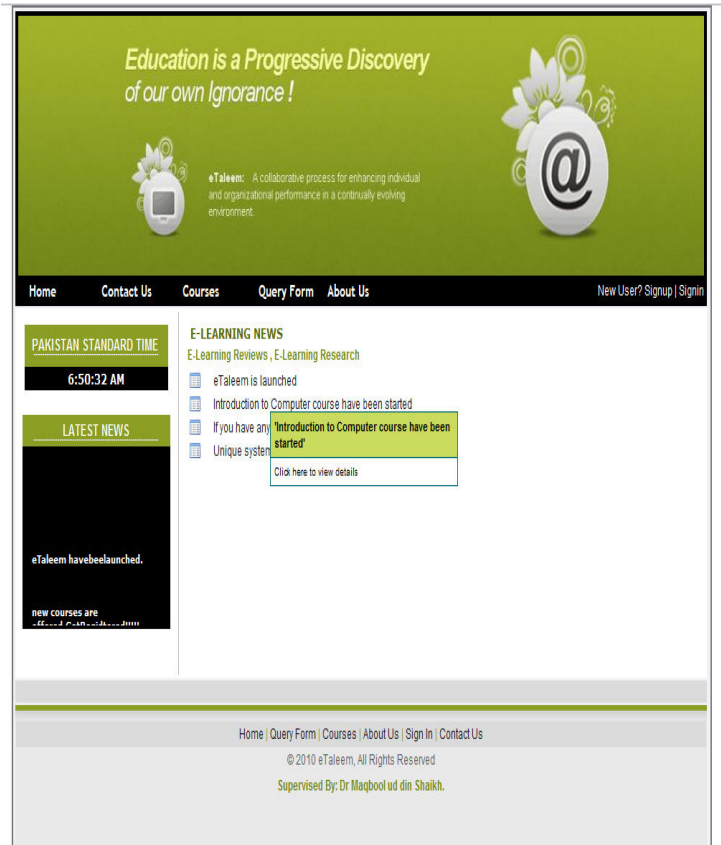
Education is a Progressive Discovery
of our own Ignorance !

eTaleem: A collaborative process for enhancing individual and organizational performance in a continually evolving environment.

Home Contact Us Courses Query Form About Us

New User? Signup | Signin

PAKISTAN STANDARD TIME

6:50:32 AM

LATEST NEWS

eTaleem havebeelaunched.

new courses are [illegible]

E-LEARNING NEWS

E-Learning Reviews , E-Learning Research

eTaleem is launched

Introduction to Computer course have been started

If you have any

Unique system

'Introduction to Computer course have been started'

Click here to view details

Home | Query Form | Courses | About Us | Sign In | Contact Us

© 2010 eTaleem, All Rights Reserved

Supervised By: Dr Maqbool ud din Shaikh.